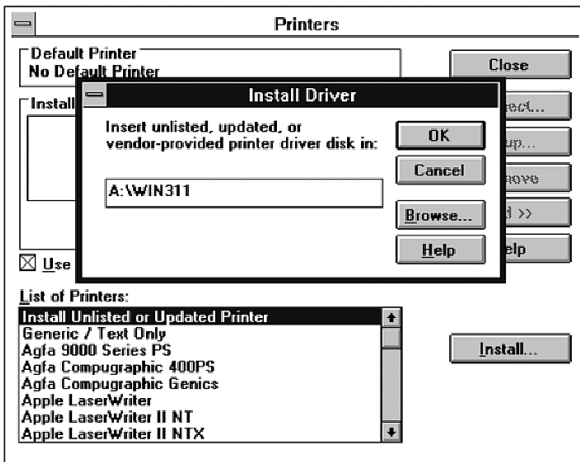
Printers

Default Printer
No Default Printer

Install

Close

ect...

up...

move

d >>

elp

Install Driver

Insert unlisted, updated, or vendor-provided printer driver disk in:

A:\WIN311

OK

Cancel

Browse...

Help

☒ Use

List of Printers:

Install Unlisted or Updated Printer
Generic / Text Only
Agfa 9000 Series PS
Agfa Compugraphic 400PS
Agfa Compugraphic Genics
Apple LaserWriter
Apple LaserWriter II NT
Apple LaserWriter II NTX

Install...